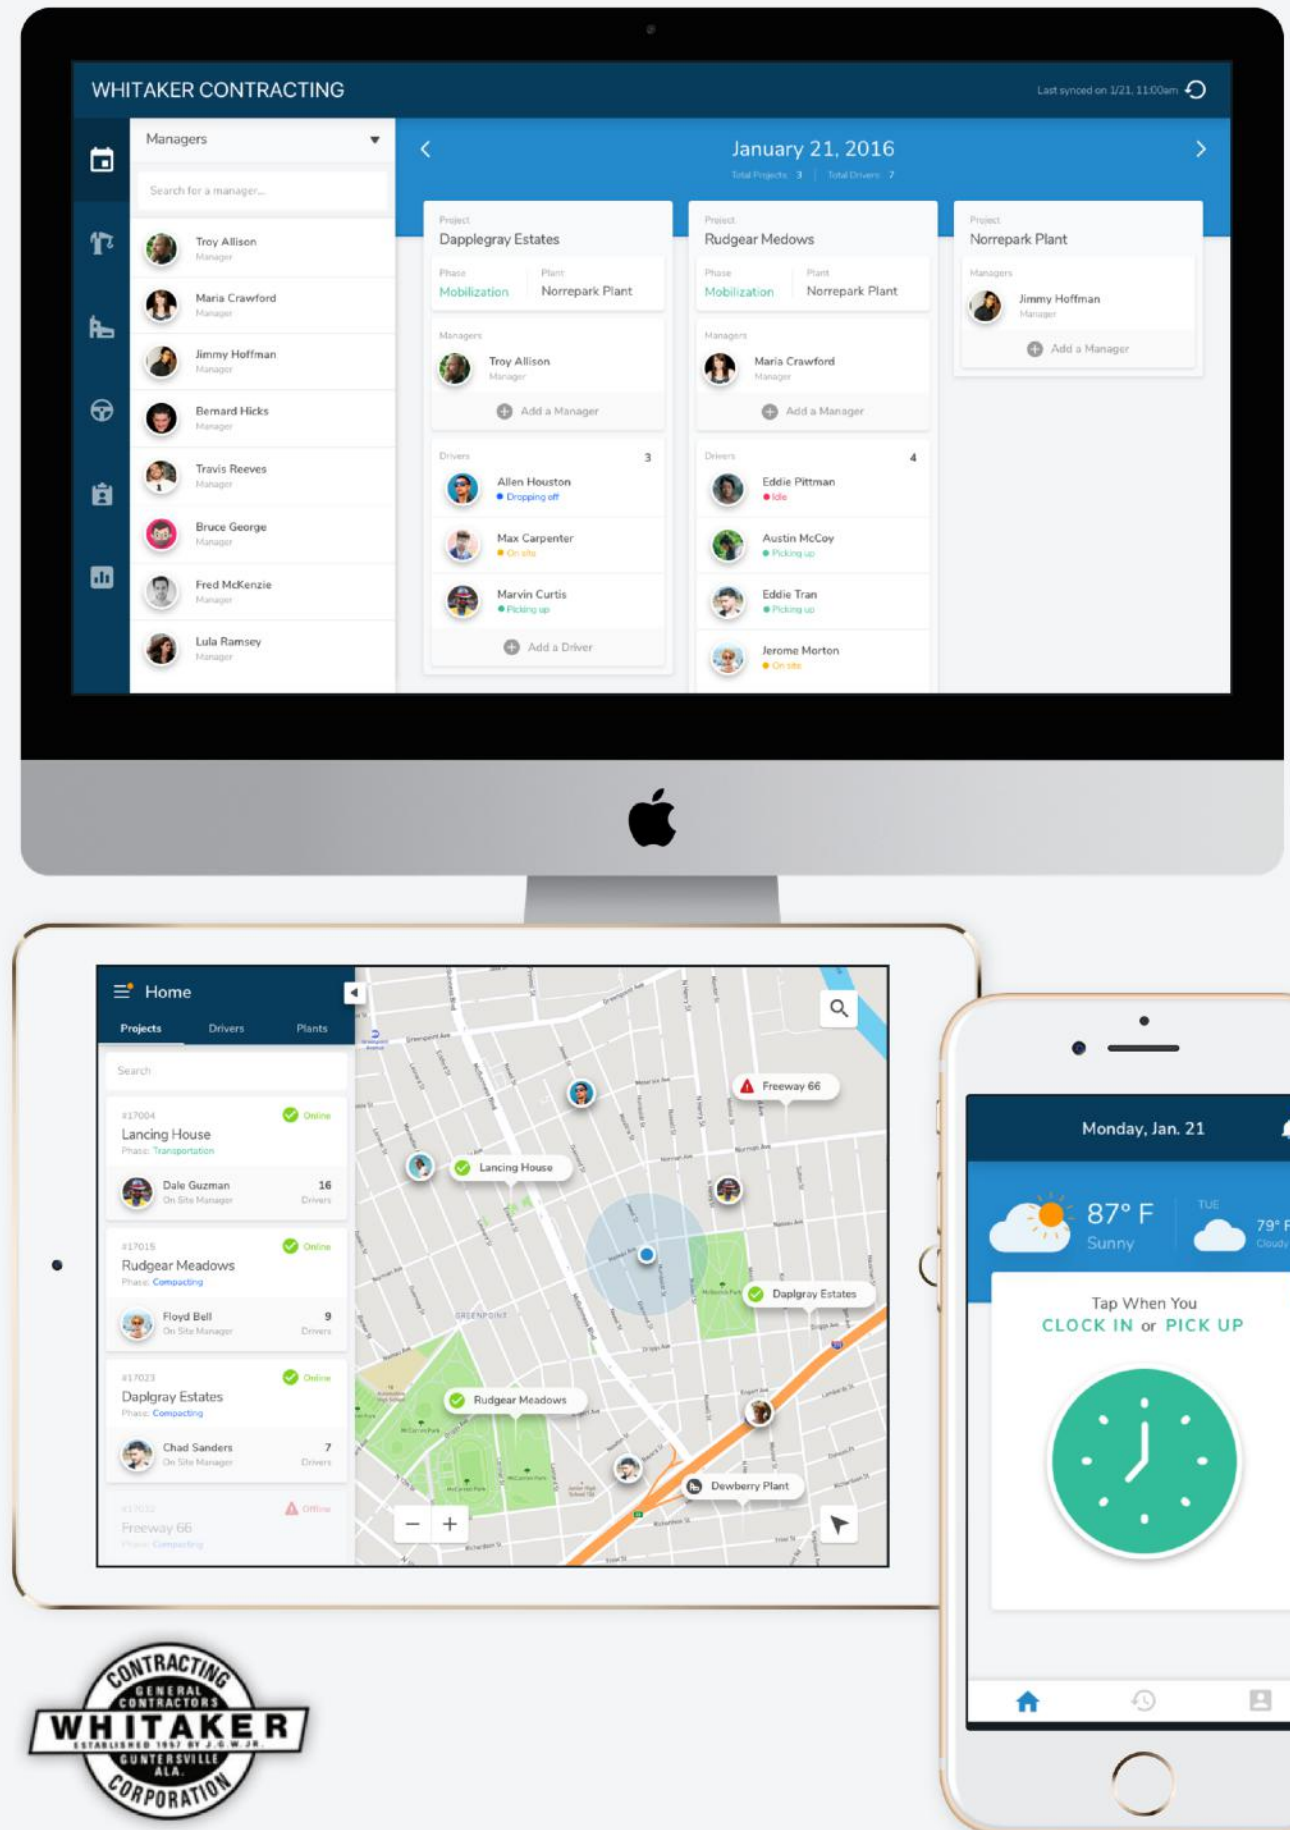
WHITAKER CONTRACTING

Last synced on 1/21, 11:00am

Managers

Search for a manager...

Troy Allison
Manager

Maria Crawford
Manager

Jimmy Hoffman
Manager

Bernard Hicks
Manager

Travis Reeves
Manager

Bruce George
Manager

Fred McKenzie
Manager

Lula Ramsey
Manager

January 21, 2016

Total Projects 3 | Total Drivers 7

Project
Dapplegray Estates

Phase
Mobilization

Plant
Norrepark Plant

Managers
Troy Allison
Manager

Add a Manager

Drivers 3

Allen Houston
Dropping off

Max Carpenter
On site

Marvin Curtis
Picking up

Add a Driver

Project
Rudgear Medows

Phase
Mobilization

Plant
Norrepark Plant

Managers
Maria Crawford
Manager

Add a Manager

Drivers 4

Eddie Pittman
Idle

Austin McCoy
Picking up

Eddie Tran
Picking up

Jerome Morton
On site

Project
Norrepark Plant

Managers
Jimmy Hoffman
Manager

Add a Manager

Home

Projects Drivers Plants

Search

#17004
Lancing House
Phase: Transportation
Online

Dale Guzman
On Site Manager
16
Drivers

#17015
Rudgear Meadows
Phase: Compacting
Online

Floyd Bell
On Site Manager
9
Drivers

#17023
Daplgray Estates
Phase: Compacting
Online

Chad Sanders
On Site Manager
7
Drivers

#17032
Freeway 66
Phase: Compacting
Offline

Freeway 66

Lancing House

Daplgray Estates

Rudgear Meadows

Dewberry Plant

GREENPOINT

Monday, Jan. 21

87° F
Sunny

TUE
79° F
Cloudy

Tap When You
CLOCK IN or PICK UP

CONTRACTING
GENERAL CONTRACTORS
WHITAKER
ESTABLISHED 1957 BY J.G.W. JR.
GUNTERSVILLE
ALA.
CORPORATION